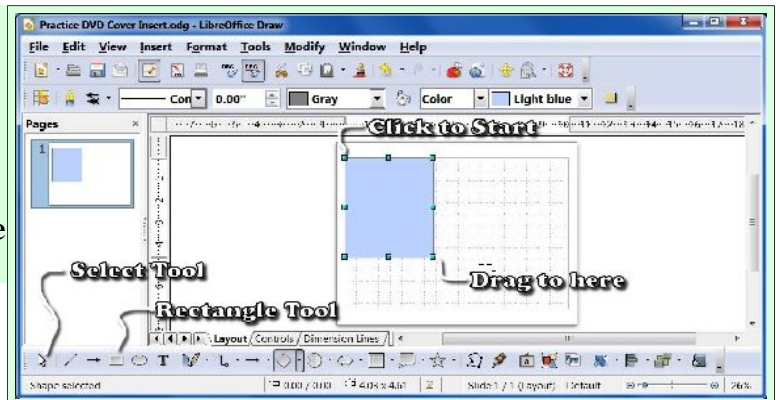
Practice DVD Cover Insert.odg - LibreOffice Draw

File Edit View Insert Format Tools Modify Window Help

Con 0.00" Gray Color Light blue

Pages

1

Click to Start

Drag to here

Select Tool

Rectangle Tool

Layout Controls Dimension Lines

Shape selected 0.00 / 0.00 4.05 x 4.50 Slide 1 / 1 (Layout) Default 26%